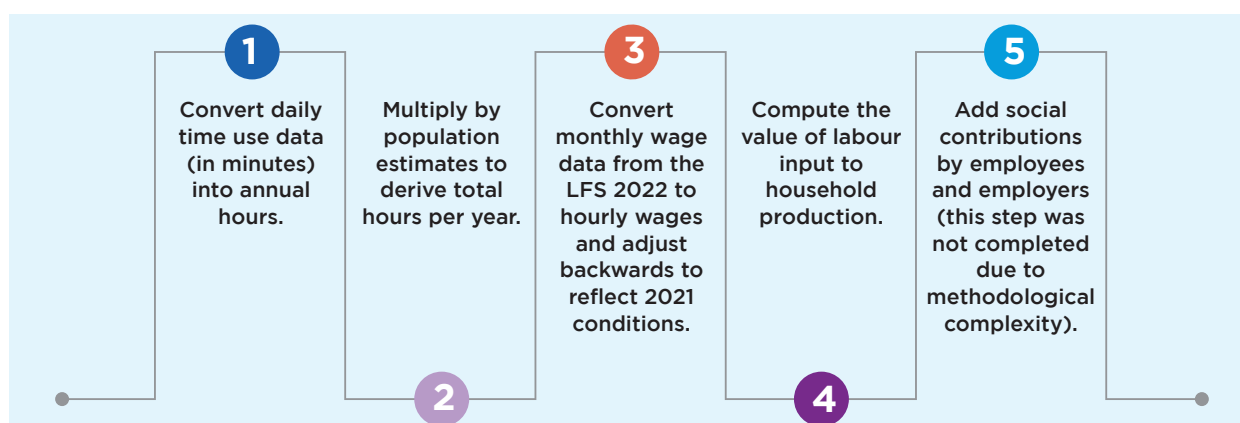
1

Convert daily time use data (in minutes) into annual hours.

2

Multiply by population estimates to derive total hours per year.

3

Convert monthly wage data from the LFS 2022 to hourly wages and adjust backwards to reflect 2021 conditions.

4

Compute the value of labour input to household production.

5

Add social contributions by employees and employers (this step was not completed due to methodological complexity).